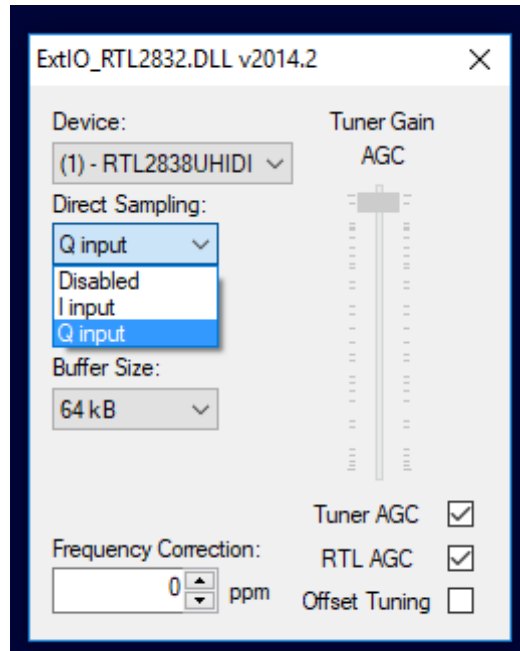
ExtIO_RTL2832.DLL v2014.2

Device:
(1) - RTL2838UHIDI

Direct Sampling:
Q input
Disabled
I input
Q input

Buffer Size:
64 kB

Frequency Correction:
0 ppm

Tuner Gain
AGC

Tuner AGC
RTL AGC
Offset Tuning